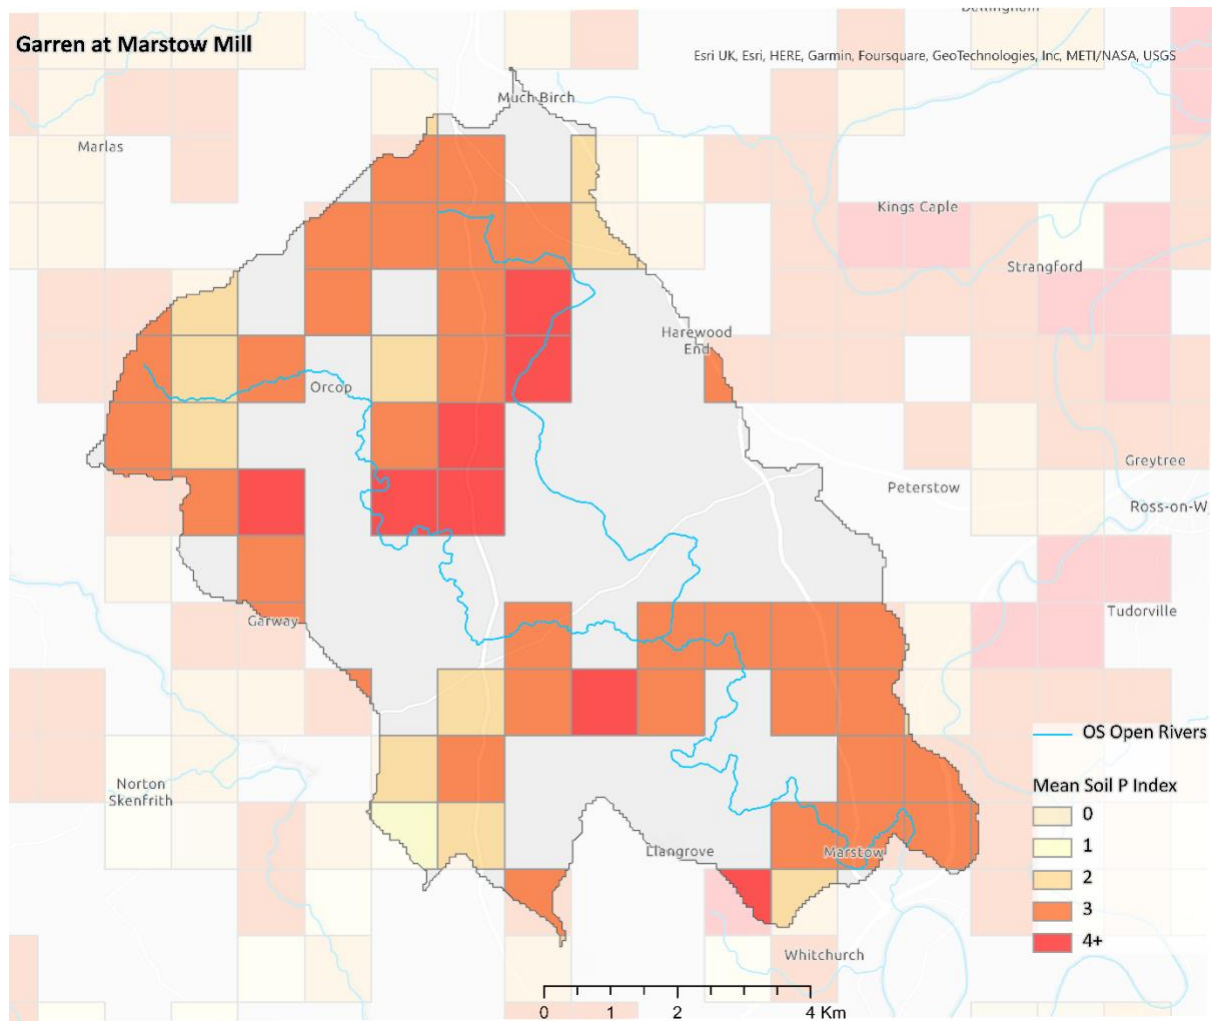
Garren at Marstow Mill

Esri UK, Esri, HERE, Garmin, Foursquare, GeoTechnologies, Inc, METI/NASA, USGS

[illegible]

Much Birch

Marlas

Kings Caple

Strangford

Harewood End

Orcop

Greytree

Peterstow

Ross-on-W

Tudorville

Garway

OS Open Rivers

Mean Soil P Index

0

1

2

3

4+

Norton Skenfrith

Llangrove

Marstow

Whitchurch

0 1 2 4 Km